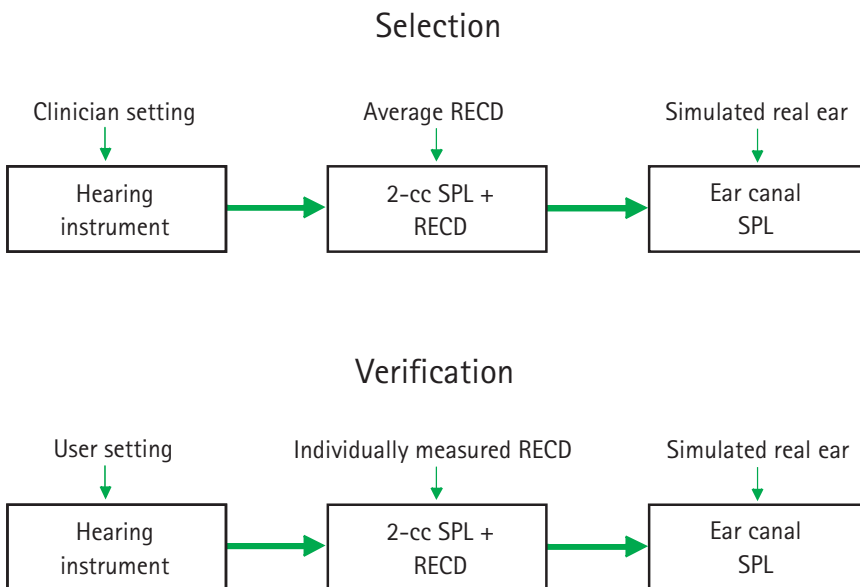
Selection

Clinician setting

Hearing instrument

Average RECD

2-cc SPL + RECD

Simulated real ear

Ear canal SPL

Verification

User setting

Hearing instrument

Individually measured RECD

2-cc SPL + RECD

Simulated real ear

Ear canal SPL